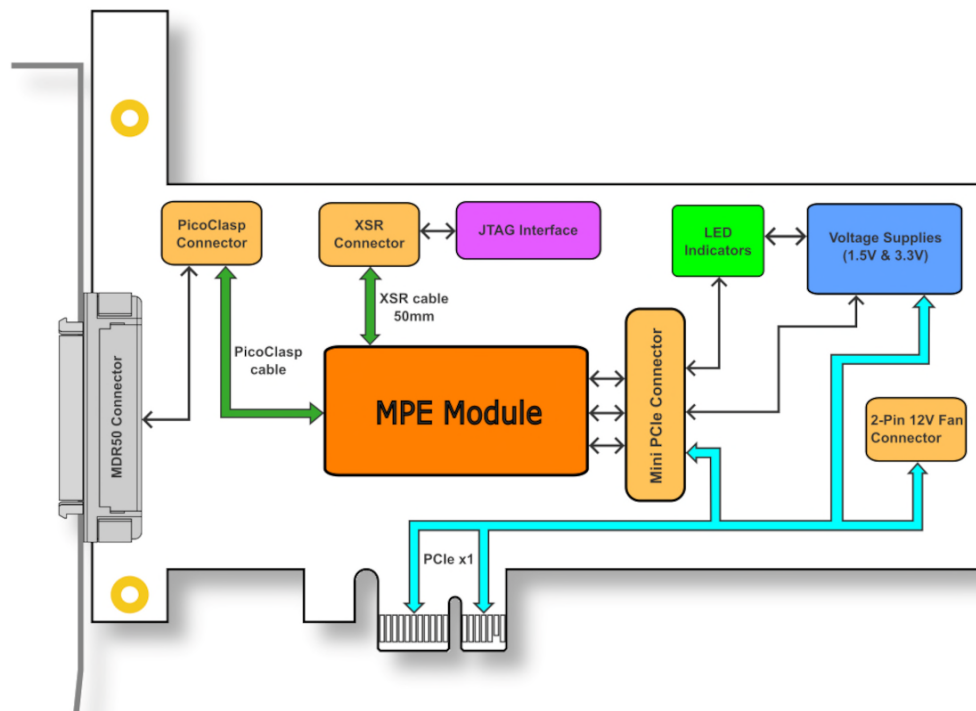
PicoClasp Connector

XSR Connector

JTAG Interface

LED Indicators

Voltage Supplies (1.5V & 3.3V)

XSR cable 50mm

PicoClasp cable

MDR50 Connector

MPE Module

Mini PCIe Connector

2-Pin 12V Fan Connector

PCIe x1